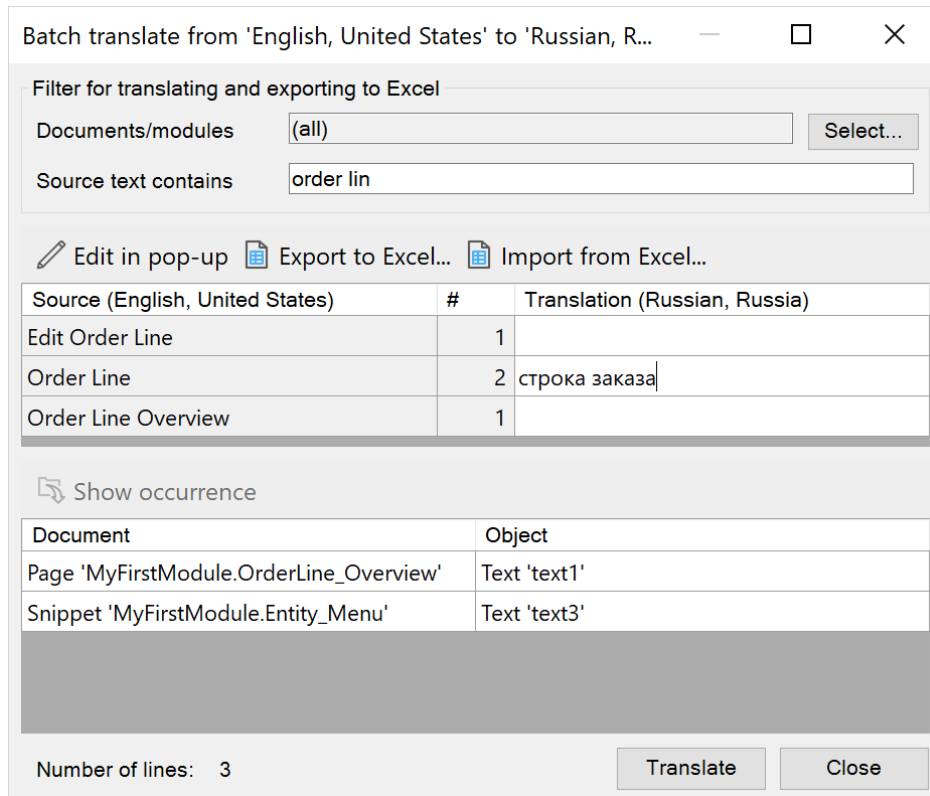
Batch translate from 'English, United States' to 'Russian, R...

Filter for translating and exporting to Excel

Documents/modules (all) Select...

Source text contains order lin

Edit in pop-up Export to Excel... Import from Excel...

| Source (English, United States) | # | Translation (Russian, Russia) |
|---|---|---|
| Edit Order Line | 1 | |
| Order Line | 2 | строка заказа |
| Order Line Overview | 1 | |

Show occurrence

| Document | Object |
|---|---|
| Page 'MyFirstModule.OrderLine_Overview' | Text 'text1' |
| Snippet 'MyFirstModule.Entity_Menu' | Text 'text3' |

Number of lines: 3

Translate Close